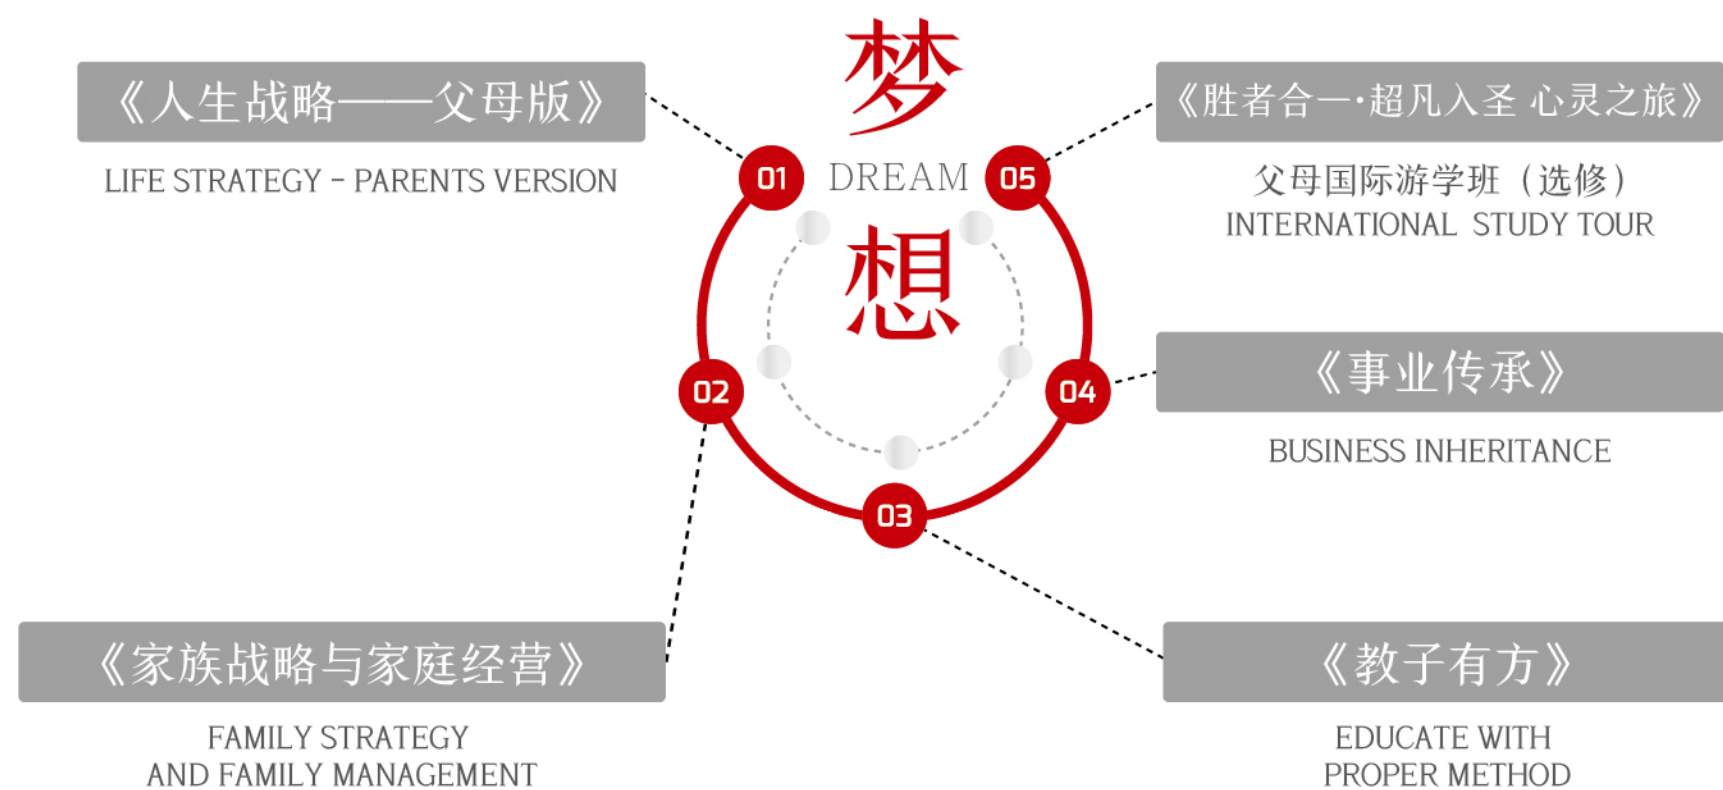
《人生战略——父母版》

LIFE STRATEGY - PARENTS VERSION

梦

DREAM

想

01

05

《胜者合一·超凡入圣 心灵之旅》

父母国际游学班（选修）

INTERNATIONAL STUDY TOUR

02

04

《事业传承》

BUSINESS INHERITANCE

03

《家族战略与家庭经营》

FAMILY STRATEGY AND FAMILY MANAGEMENT

《教子有方》

EDUCATE WITH PROPER METHOD